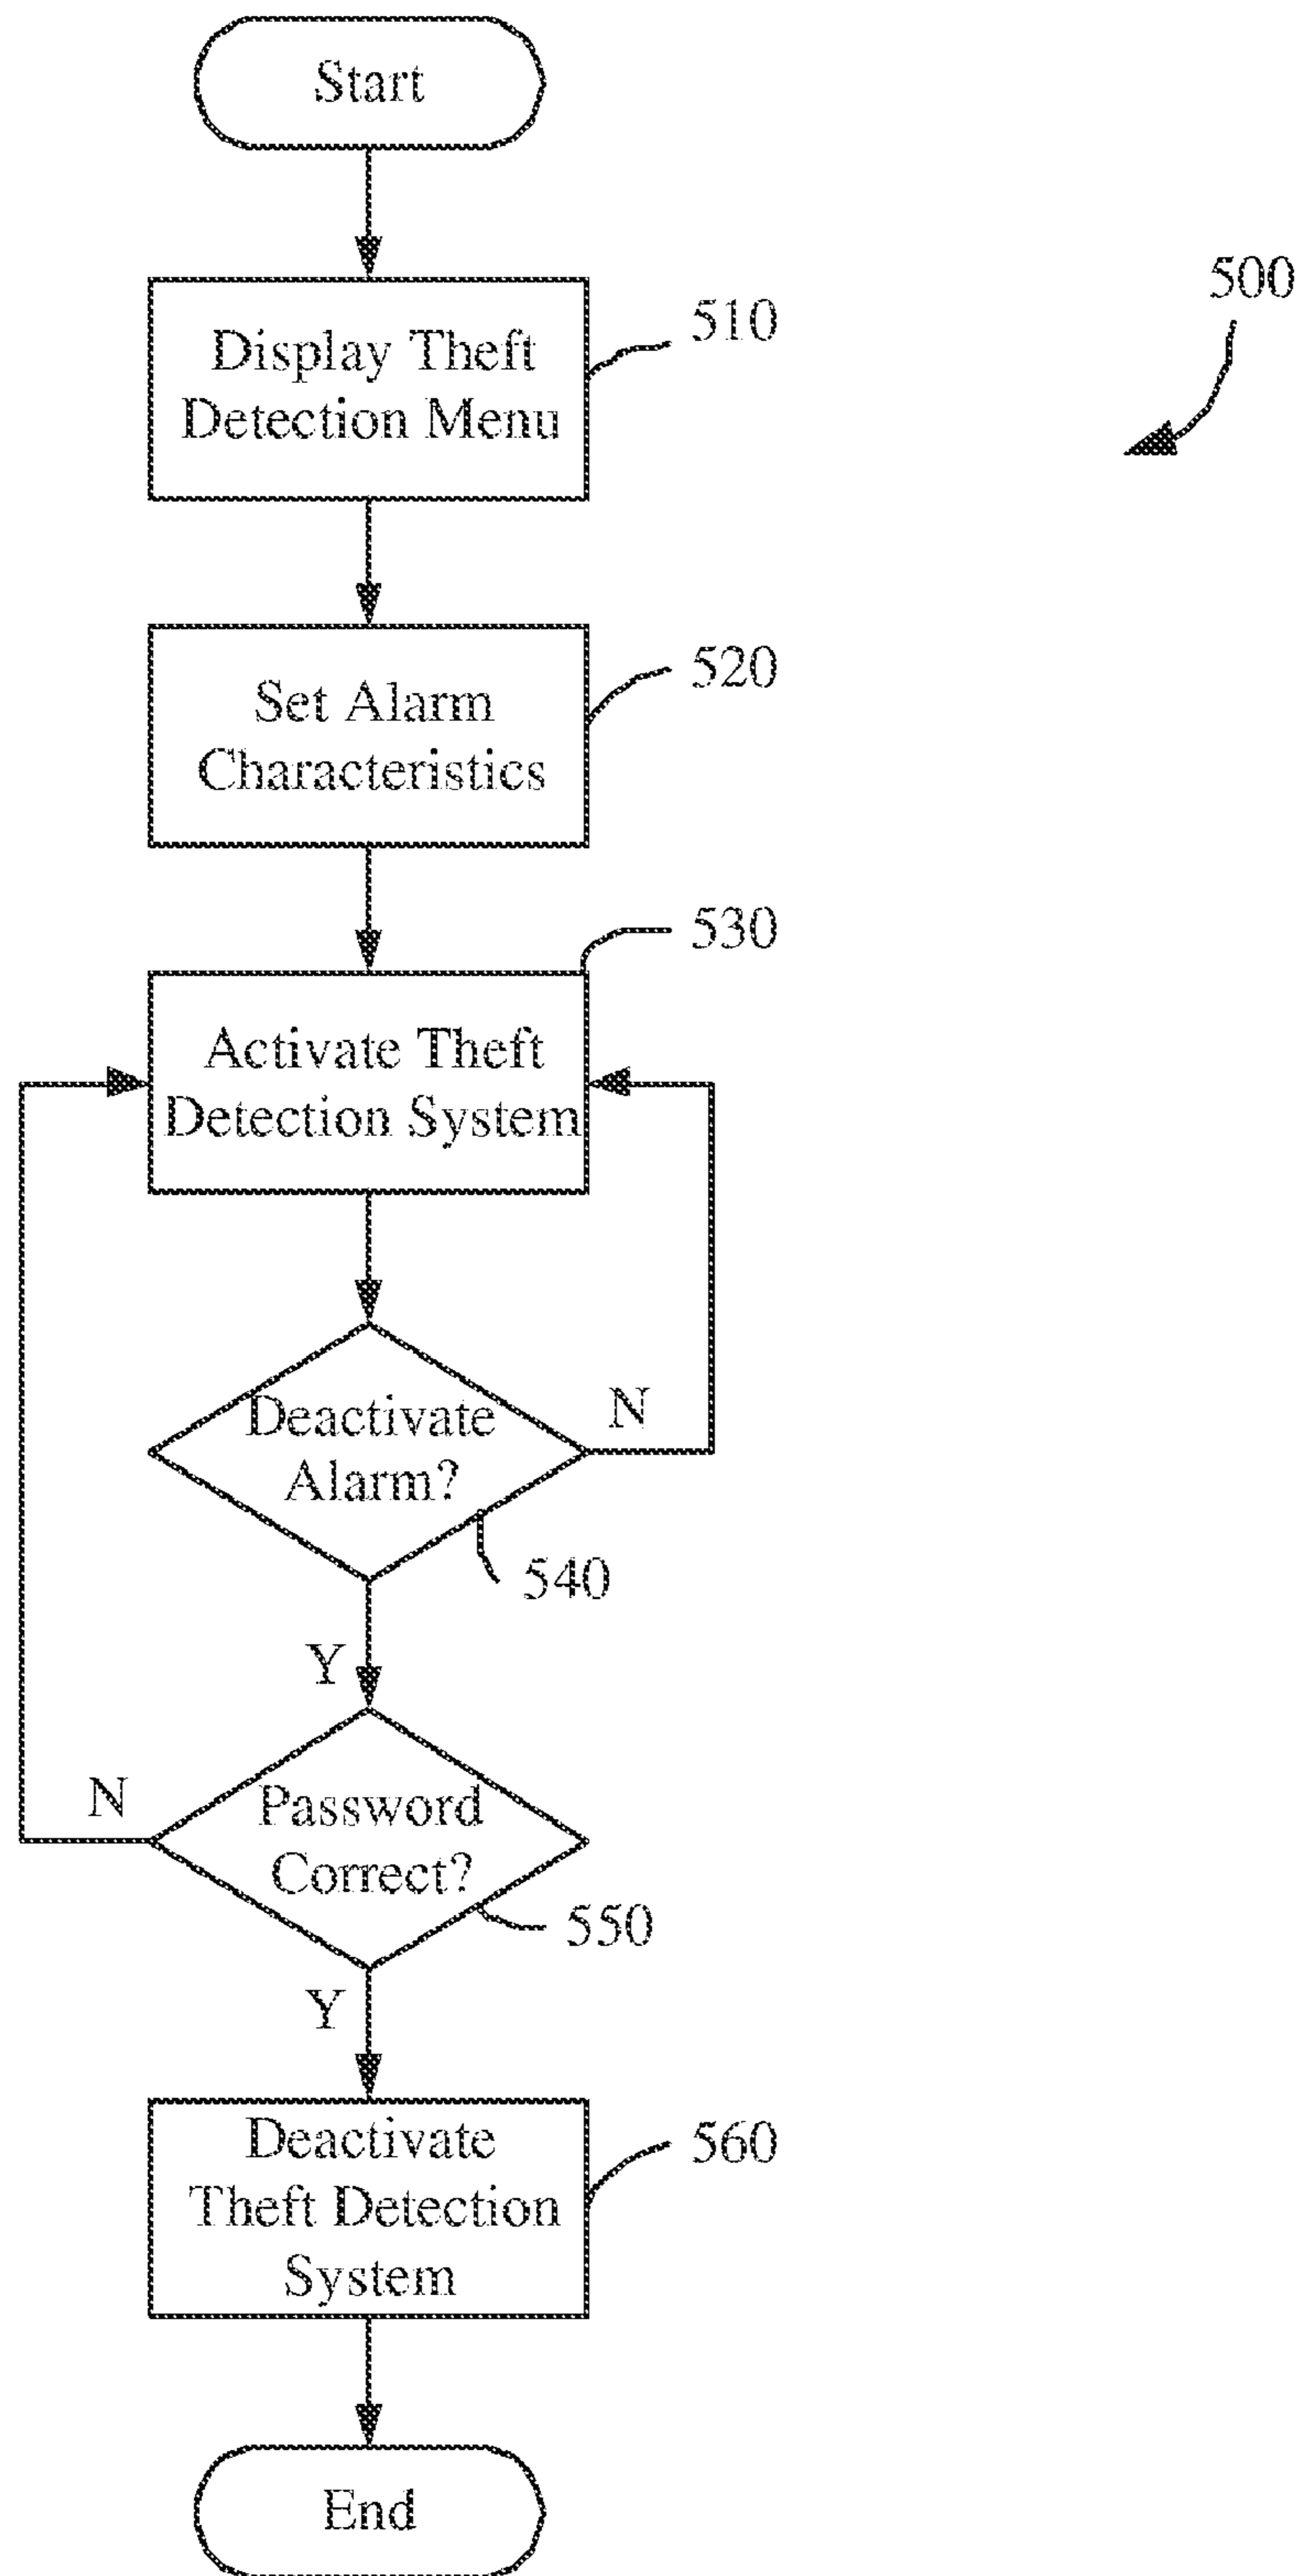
Start

500

Display Theft Detection Menu

510

Set Alarm Characteristics

520

530

Activate Theft Detection System

Deactivate Alarm?

N

540

Y

N

Password Correct?

550

Y

Deactivate Theft Detection System

560

End